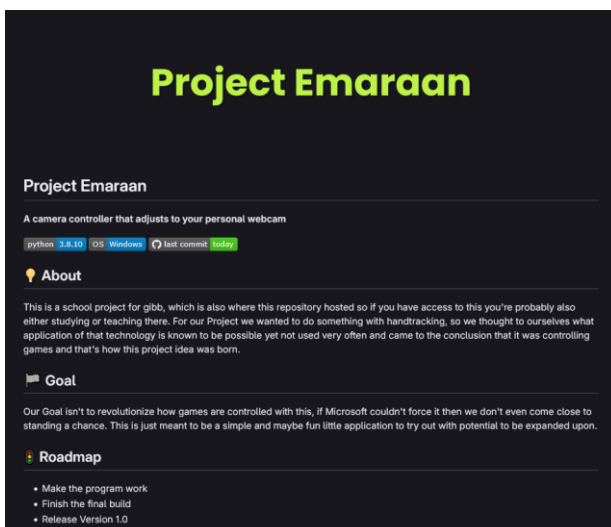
Project Emaraan

Project Emaraan

A camera controller that adjusts to your personal webcam

python 3.8.10 OS Windows last commit today

About

This is a school project for gibb, which is also where this repository hosted so if you have access to this you're probably also either studying or teaching there. For our Project we wanted to do something with handtracking, so we thought to ourselves what application of that technology is known to be possible yet not used very often and came to the conclusion that it was controlling games and that's how this project idea was born.

Goal

Our Goal isn't to revolutionize how games are controlled with this, if Microsoft couldn't force it then we don't even come close to standing a chance. This is just meant to be a simple and maybe fun little application to try out with potential to be expanded upon.

Roadmap

- Make the program work
- Finish the final build
- Release Version 1.0